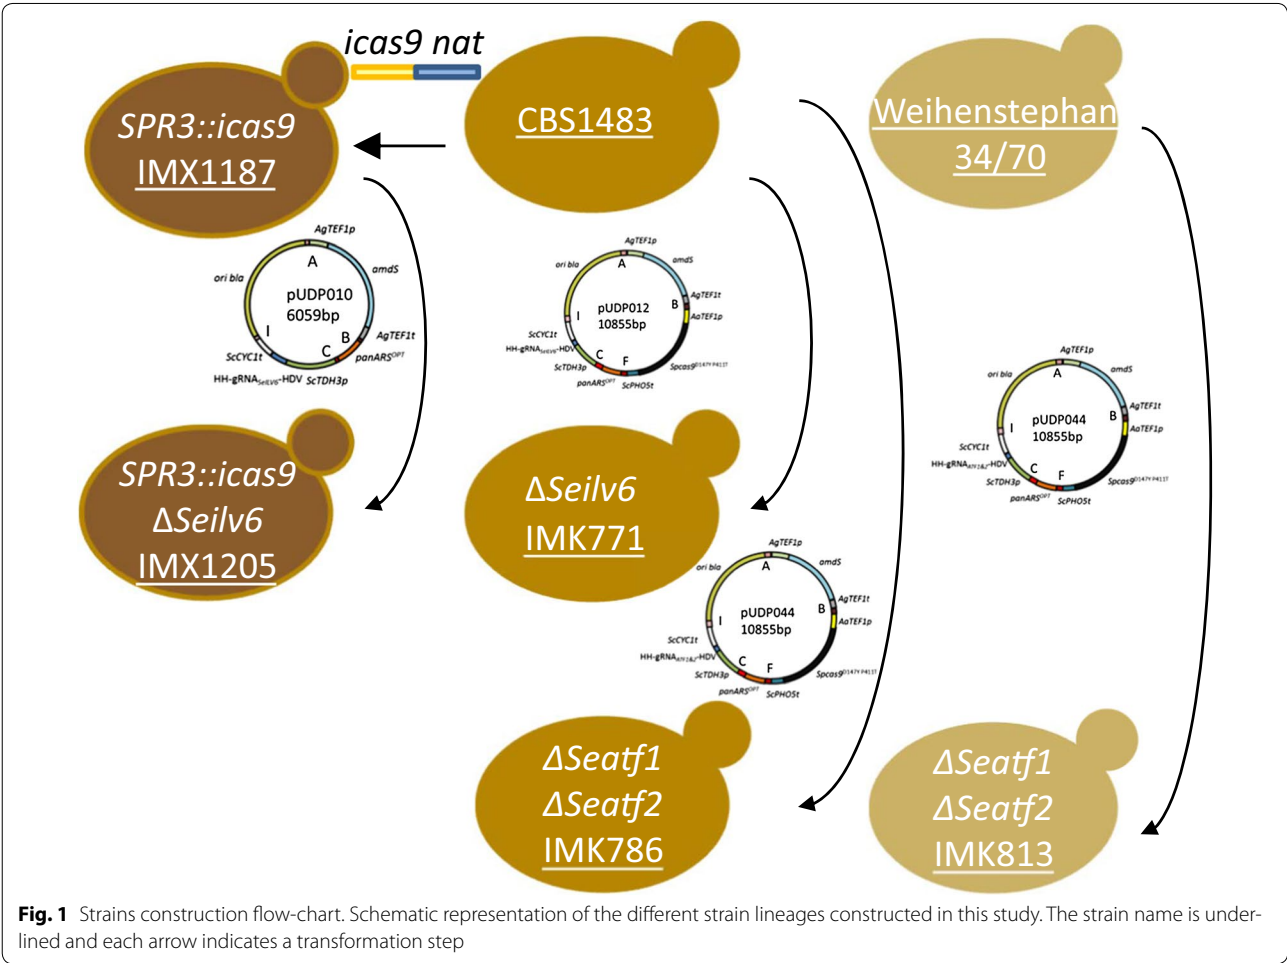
icas9 nat

SPR3::icas9
IMX1187

CBS1483

Weihenstephan
34/70

AgTEF1p
A
amdS
ori bla
pUDP010
6059bp
I
B
AgTEF1t
C
ScCYC1t
panARS$^{OPT}$
HH-gRNA$_{SeILV6}$-HDV
ScTDH3p

AgTEF1p
A
amdS
ori bla
pUDP012
10855bp
B
AgTEF1t
I
AaTEF1p
ScCYC1t
HH-gRNA$_{SeILV6}$-HDV
C
F
ScTDH3p
Spcas9$^{D147Y P411T}$
panARS$^{OPT}$
ScPHO5t

AgTEF1p
A
amdS
ori bla
pUDP044
10855bp
B
AgTEF1t
I
AaTEF1p
ScCYC1t
HH-gRNA$_{ATF1\&2}$-HDV
C
F
ScTDH3p
Spcas9$^{D147Y P411T}$
panARS$^{OPT}$
ScPHO5t

SPR3::icas9
ΔSeilv6
IMX1205

ΔSeilv6
IMK771

AgTEF1p
A
amdS
ori bla
pUDP044
10855bp
B
AgTEF1t
I
AaTEF1p
ScCYC1t
HH-gRNA$_{ATF1\&2}$-HDV
C
F
ScTDH3p
Spcas9$^{D147Y P411T}$
panARS$^{OPT}$
ScPHO5t

ΔSeatf1
ΔSeatf2
IMK786

ΔSeatf1
ΔSeatf2
IMK813

Fig. 1 Strains construction flow-chart. Schematic representation of the different strain lineages constructed in this study. The strain name is underlined and each arrow indicates a transformation step